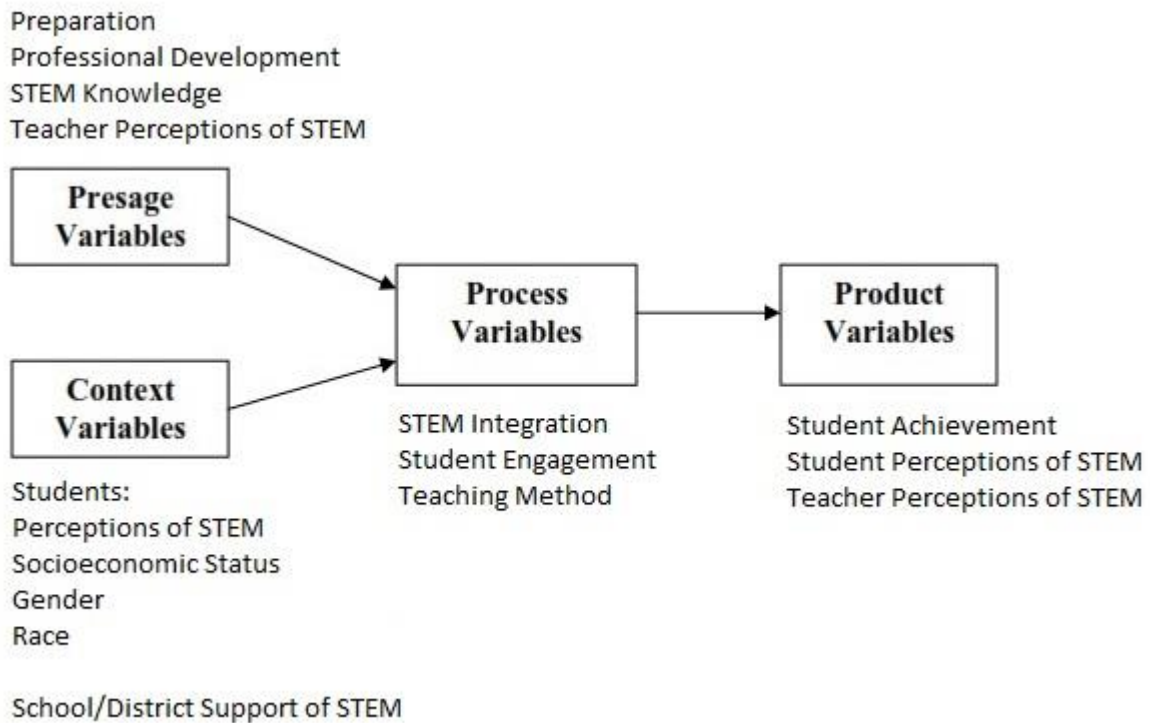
Preparation
Professional Development
STEM Knowledge
Teacher Perceptions of STEM

Presage Variables

Context Variables

Process Variables

Product Variables

STEM Integration
Student Engagement
Teaching Method

Student Achievement
Student Perceptions of STEM
Teacher Perceptions of STEM

Students:
Perceptions of STEM
Socioeconomic Status
Gender
Race

School/District Support of STEM